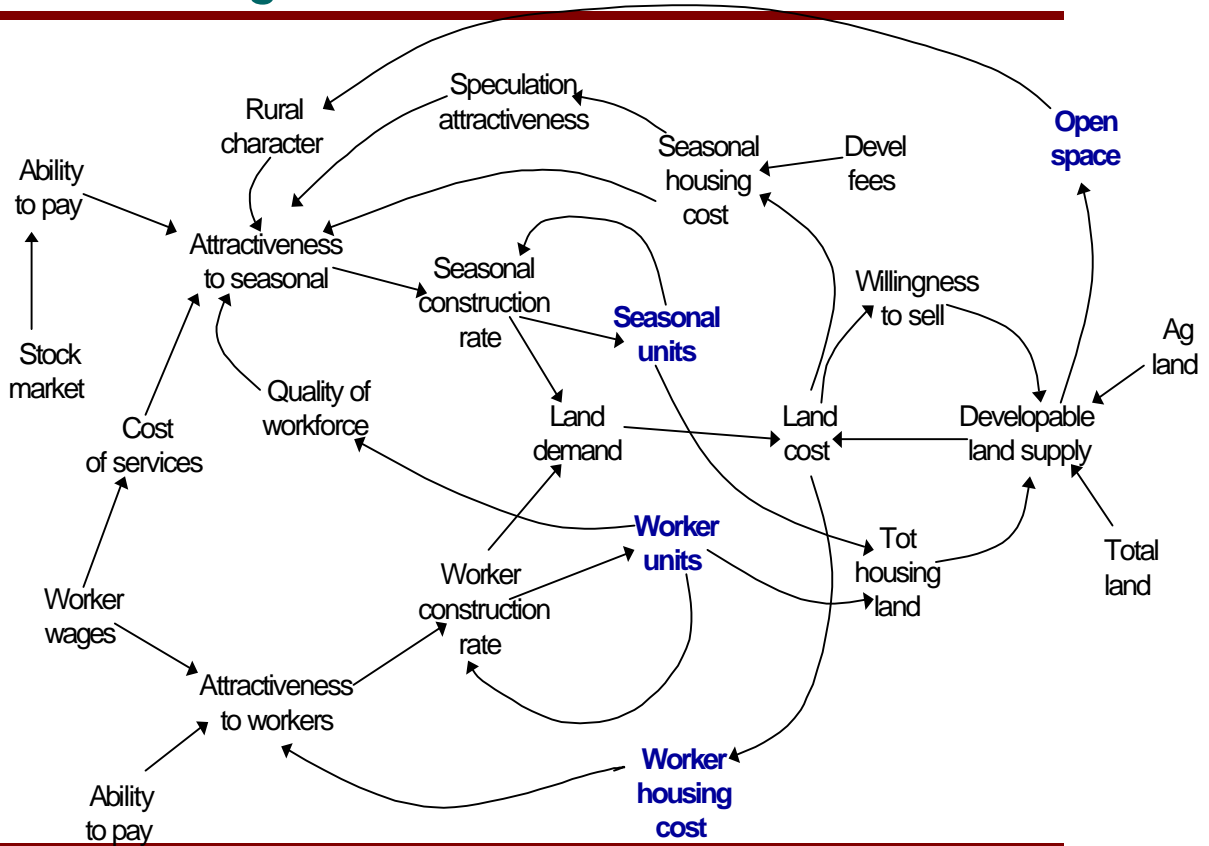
Speculation attractiveness

Rural character

Open space

Ability to pay

Seasonal housing cost

Devel fees

Attractiveness to seasonal

Seasonal construction rate

Willingness to sell

Seasonal units

Ag land

Stock market

Quality of workforce

Land demand

Land cost

Developable land supply

Cost of services

Worker units

Tot housing land

Worker construction rate

Total land

Worker wages

Attractiveness to workers

Worker housing cost

Ability to pay